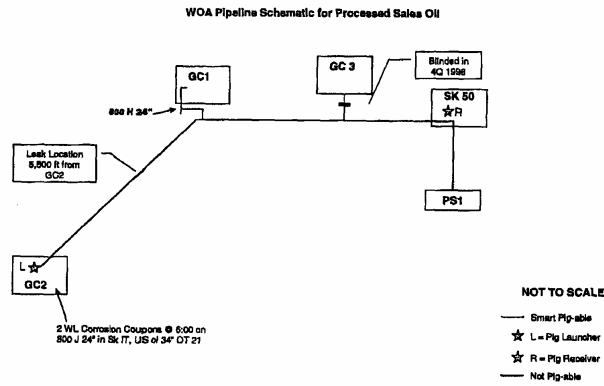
WOA Pipeline Schematic for Processed Sales Oil

GC1

GC 3

Blinded in 4Q 1998

SK 50

☆R

808 H 24"

Leak Location 5,800 ft from GC2

PS1

L ☆

GC2

2 WL Corrosion Coupons @ 6:00 on 800 J 24" in Sk IT, US of 34" OT 21

NOT TO SCALE

Smart Pig-able

☆ L = Pig Launcher

☆ R = Pig Receiver

Not Pig-able